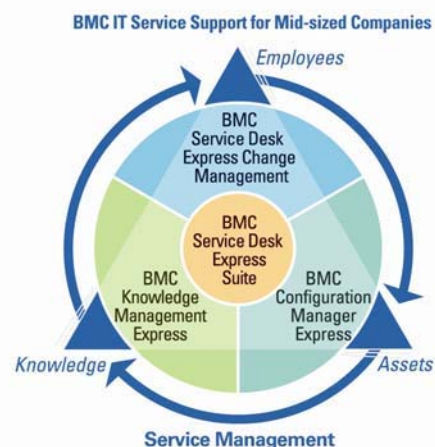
BMC IT Service Support for Mid-sized Companies

Employees

BMC Service Desk Express Change Management

BMC Service Desk Express Suite

BMC Knowledge Management Express

BMC Configuration Manager Express

Knowledge

Assets

Service Management